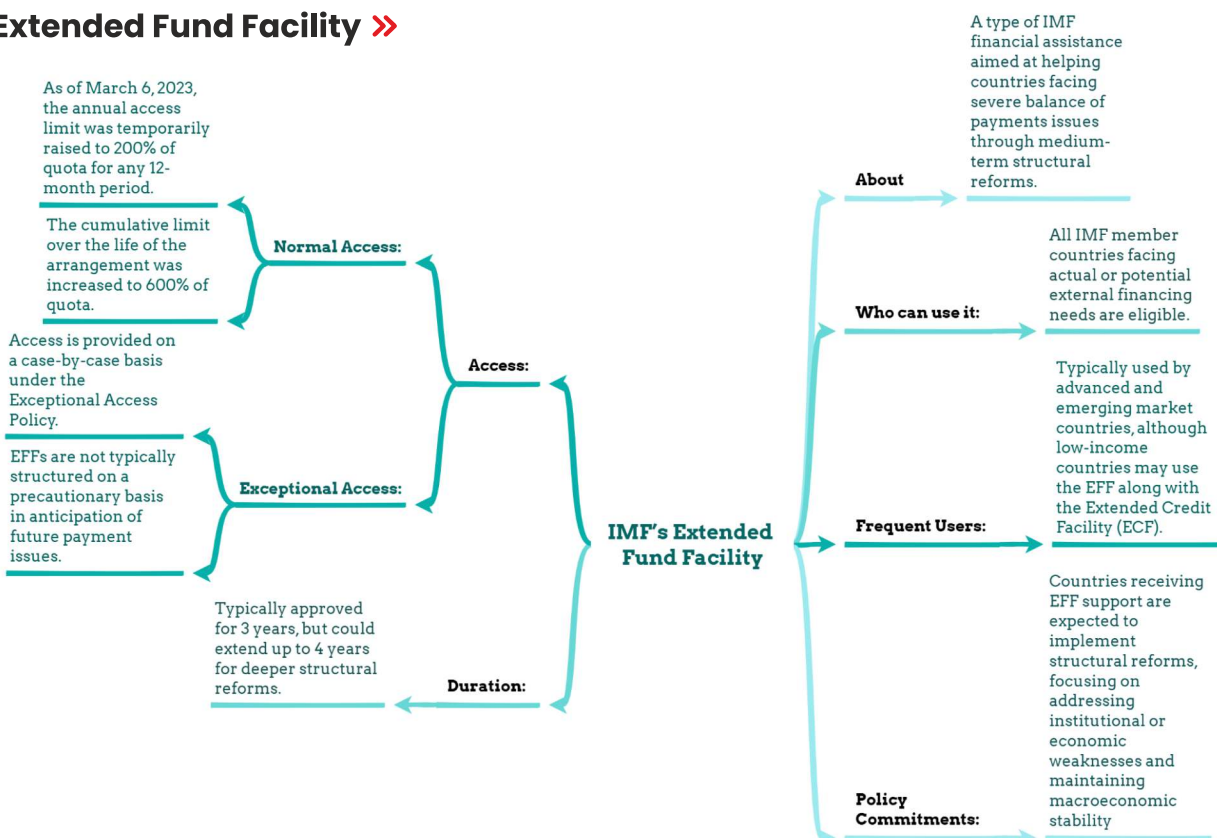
Extended Fund Facility »

IMF's Extended Fund Facility

Access:

Normal Access:

As of March 6, 2023, the annual access limit was temporarily raised to 200% of quota for any 12-month period.

The cumulative limit over the life of the arrangement was increased to 600% of quota.

Exceptional Access:

Access is provided on a case-by-case basis under the Exceptional Access Policy.

EFFs are not typically structured on a precautionary basis in anticipation of future payment issues.

Duration:

Typically approved for 3 years, but could extend up to 4 years for deeper structural reforms.

About

A type of IMF financial assistance aimed at helping countries facing severe balance of payments issues through medium-term structural reforms.

Who can use it:

All IMF member countries facing actual or potential external financing needs are eligible.

Frequent Users:

Typically used by advanced and emerging market countries, although low-income countries may use the EFF along with the Extended Credit Facility (ECF).

Policy Commitments:

Countries receiving EFF support are expected to implement structural reforms, focusing on addressing institutional or economic weaknesses and maintaining macroeconomic stability